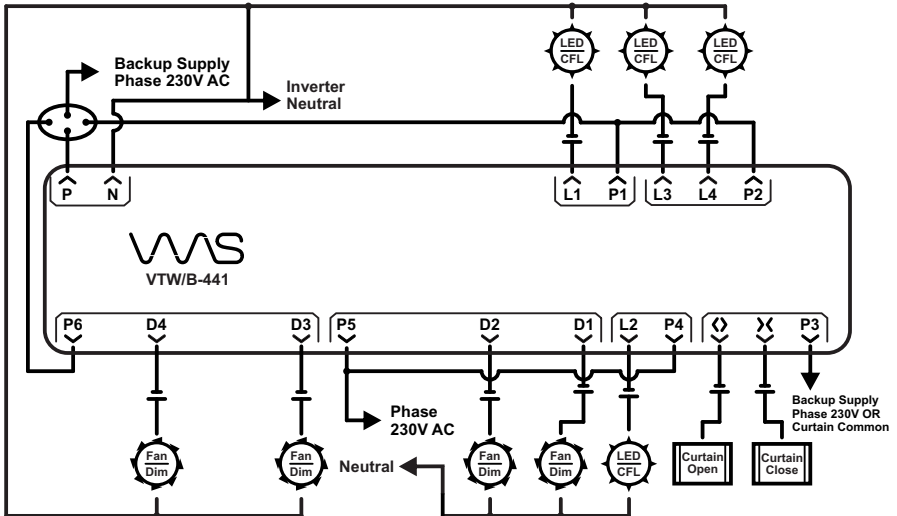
LED CFL
LED CFL
LED CFL

Backup Supply Phase 230V AC

Inverter Neutral

P N

L1 P1 L3 L4 P2

VVS

VTW/B-441

P6 D4 D3 P5 D2 D1 L2 P4 <> >< P3

Backup Supply Phase 230V OR Curtain Common

Phase 230V AC

Fan Dim
Fan Dim

Neutral

Fan Dim
Fan Dim
LED CFL

Curtain Open
Curtain Close